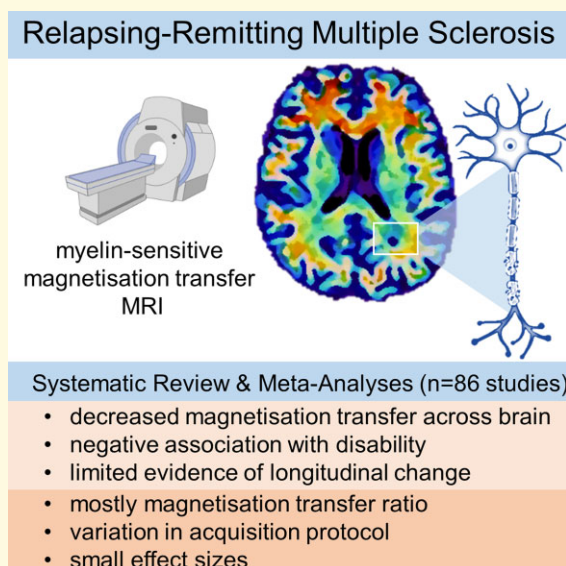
Relapsing-Remitting Multiple Sclerosis

myelin-sensitive magnetisation transfer MRI

Systematic Review & Meta-Analyses (n=86 studies)

• decreased magnetisation transfer across brain
• negative association with disability
• limited evidence of longitudinal change

• mostly magnetisation transfer ratio
• variation in acquisition protocol
• small effect sizes